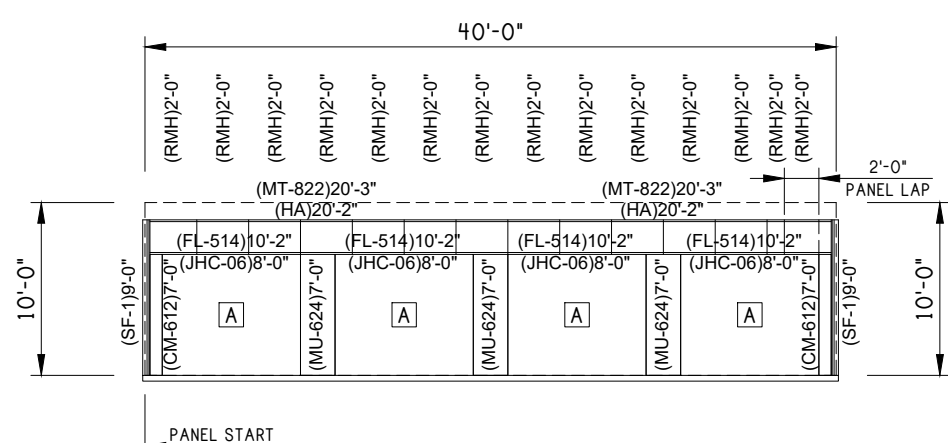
40'-0"

(RMH)2'-0" (RMH)2'-0" (RMH)2'-0" (RMH)2'-0" (RMH)2'-0" (RMH)2'-0" (RMH)2'-0" (RMH)2'-0" (RMH)2'-0" (RMH)2'-0" (RMH)2'-0" (RMH)2'-0" (RMH)2'-0" (RMH)2'-0"

2'-0"
PANEL LAP

(MT-822)20'-3" (MT-822)20'-3"
(HA)20'-2" (HA)20'-2"
(FL-514)10'-2" (FL-514)10'-2" (FL-514)10'-2" (FL-514)10'-2"
(JHC-06)8'-0" (JHC-06)8'-0" (JHC-06)8'-0" (JHC-06)8'-0"

10'-0"
(SF-1)9'-0"
(CM-612)7'-0"
A
(MU-624)7'-0"
A
(MU-624)7'-0"
A
(MU-624)7'-0"
A
(CM-612)7'-0"
(SF-1)9'-0"
10'-0"

PANEL START